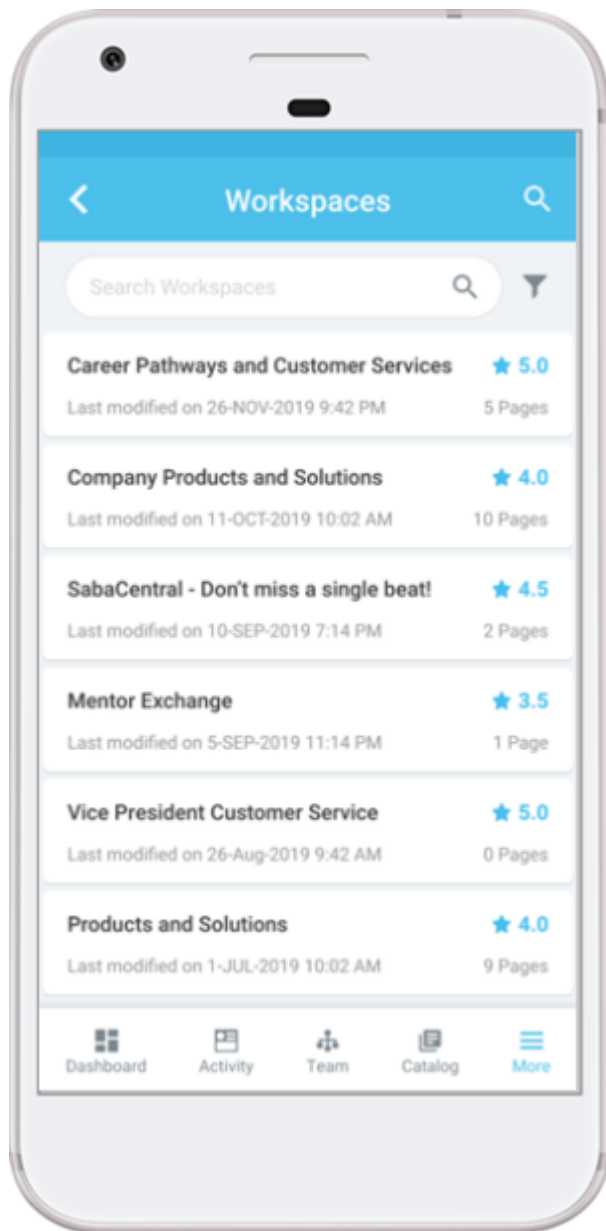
Workspaces

Search Workspaces

Career Pathways and Customer Services 5.0
Last modified on 26-NOV-2019 9:42 PM 5 Pages

Company Products and Solutions 4.0
Last modified on 11-OCT-2019 10:02 AM 10 Pages

SabaCentral - Don't miss a single beat! 4.5
Last modified on 10-SEP-2019 7:14 PM 2 Pages

Mentor Exchange 3.5
Last modified on 5-SEP-2019 11:14 PM 1 Page

Vice President Customer Service 5.0
Last modified on 26-Aug-2019 9:42 AM 0 Pages

Products and Solutions 4.0
Last modified on 1-JUL-2019 10:02 AM 9 Pages

Dashboard Activity Team Catalog More